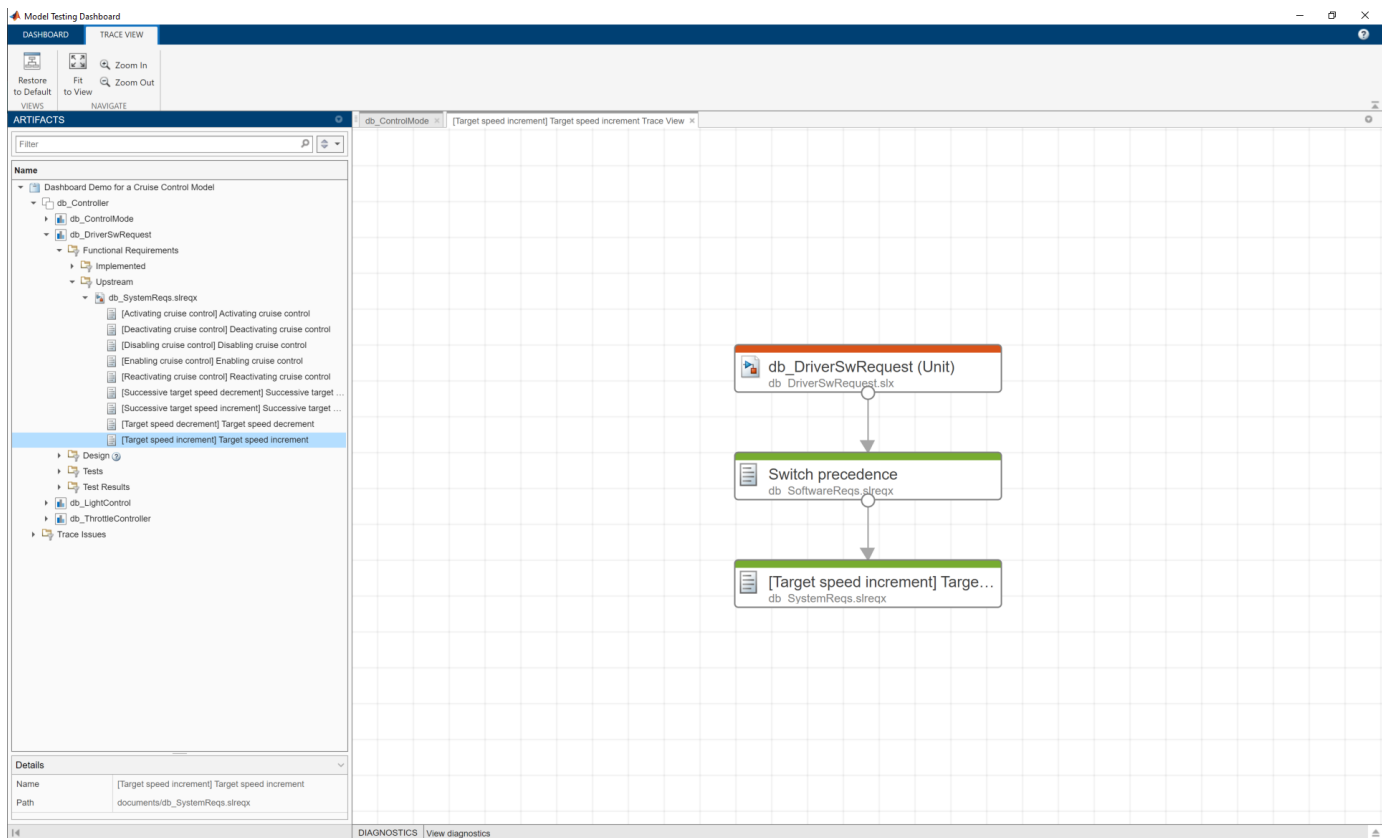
Model Testing Dashboard

DASHBOARD TRACE VIEW

Restore to Default
VIEWS
Fit to View
Zoom In
Zoom Out
NAVIGATE

ARTIFACTS

Filter

Name
Dashboard Demo for a Cruise Control Model
db_Controller
db_ControlMode
db_DriverSwRequest
Functional Requirements
Implemented
Upstream
db_SystemReqs.slreqx
[Activating cruise control] Activating cruise control
[Deactivating cruise control] Deactivating cruise control
[Disabling cruise control] Disabling cruise control
[Enabling cruise control] Enabling cruise control
[Reactivating cruise control] Reactivating cruise control
[Successive target speed decrement] Successive target ...
[Successive target speed increment] Successive target ...
[Target speed decrement] Target speed decrement
[Target speed increment] Target speed increment
Design
Tests
Test Results
db_LightControl
db_ThrottleController
Trace Issues

Details
| Name | [Target speed increment] Target speed increment |
|---|---|
| Path | documents/db_SystemReqs.slreqx |

db_ControlMode ×
[Target speed increment] Target speed increment Trace View ×

db_DriverSwRequest (Unit)
db_DriverSwRequest.slx

Switch precedence
db_SoftwareReqs.slreqx

[Target speed increment] Targe...
db_SystemReqs.slreqx

DIAGNOSTICS View diagnostics